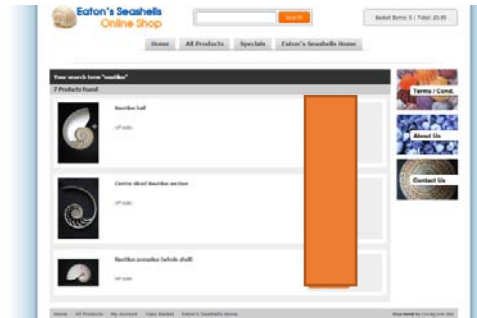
Eaton's Seashells Online Shop

Search

Basket Items: 0 | Total: £0.00

Home All Products Specials Eaton's Seashells Home

Your search term "nautilus"

7 Products found

Nautilus half

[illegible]

Centre sliced Nautilus section

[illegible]

Nautilus pompilius (whole shell)

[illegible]

Terms / Cond.

About Us

Contact Us

Home All Products My Account View Basket Eaton's Seashells Home

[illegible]